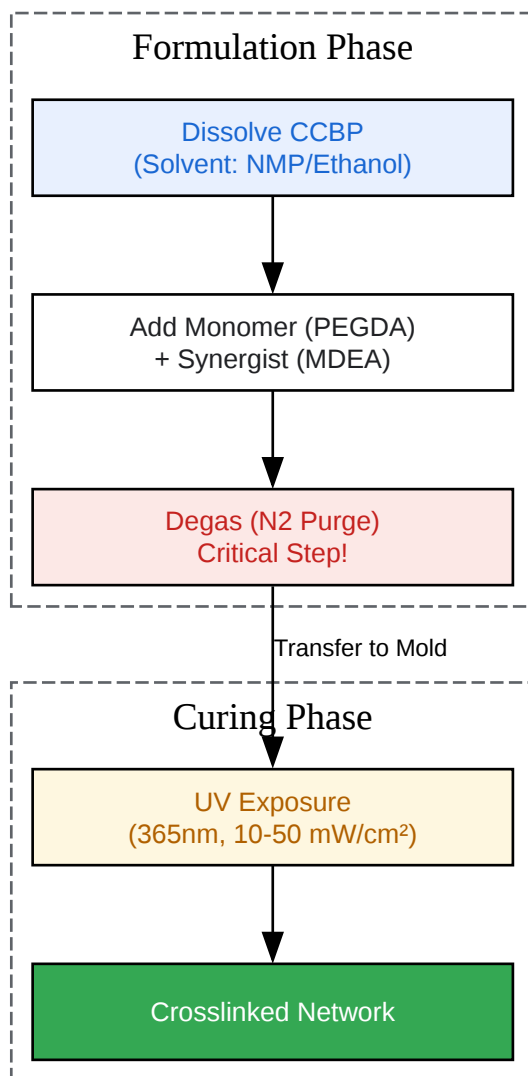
Formulation Phase

Dissolve CCBP
(Solvent: NMP/Ethanol)

Add Monomer (PEGDA)
+ Synergist (MDEA)

Degas (N2 Purge)
Critical Step!

Transfer to Mold

Curing Phase

UV Exposure
(365nm, 10-50 mW/cm²)

Crosslinked Network